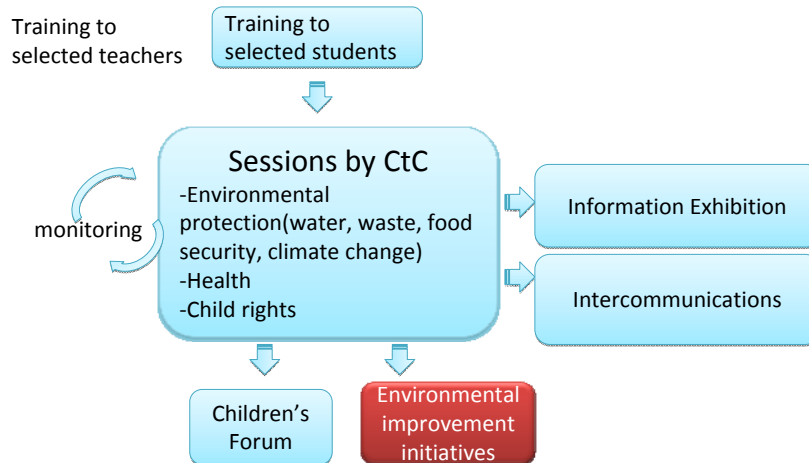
Training to selected teachers

Training to selected students

Sessions by CtC
-Environmental protection(water, waste, food security, climate change)
-Health
-Child rights

monitoring

Information Exhibition

Intercommunications

Children's Forum

Environmental improvement initiatives